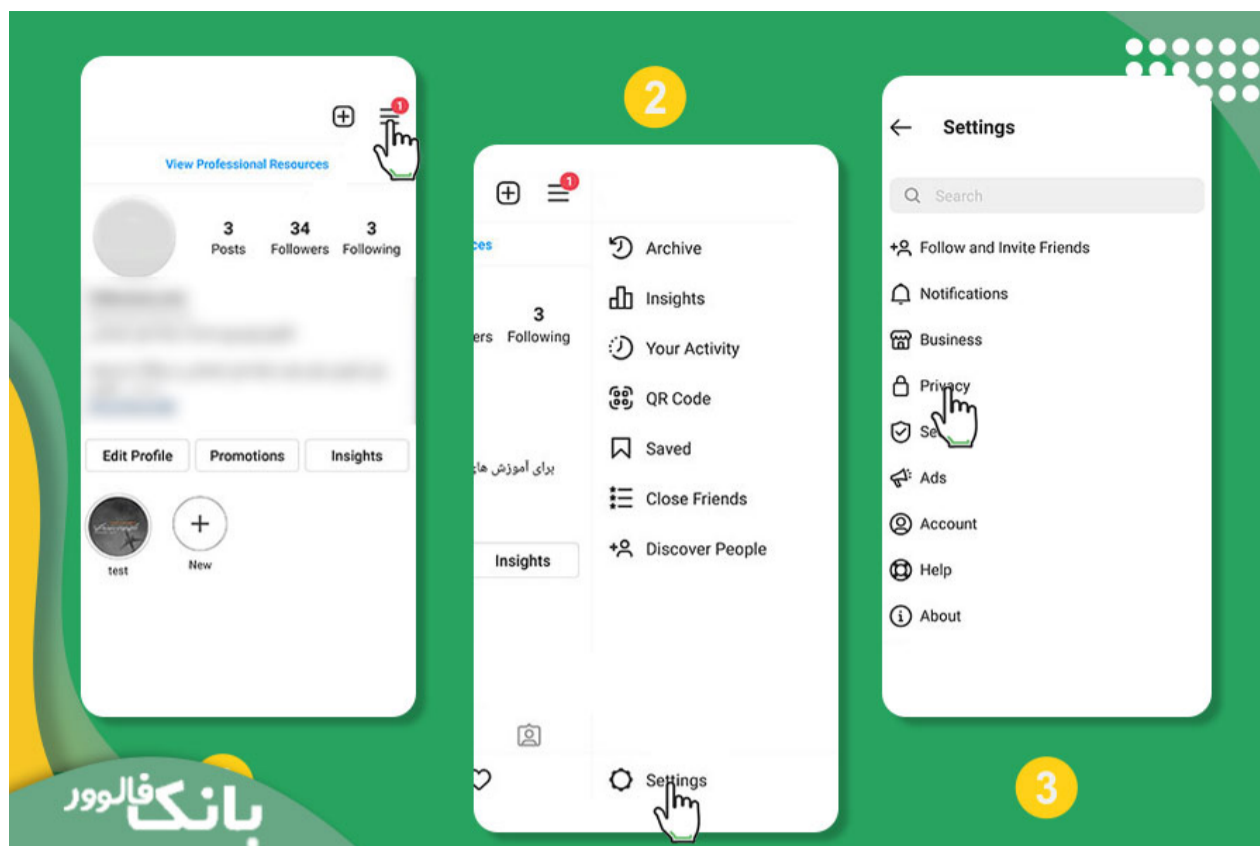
1

View Professional Resources

3 Posts
34 Followers
3 Following

Edit Profile
Promotions
Insights

test
New

2

1

ces

ers
3 Following

برای آموزش های

Insights

Archive
Insights
Your Activity
QR Code
Saved
Close Friends
Discover People

Settings

Settings

Search

Follow and Invite Friends
Notifications
Business
Privacy
Se
Ads
Account
Help
About

3

بانک فالوور